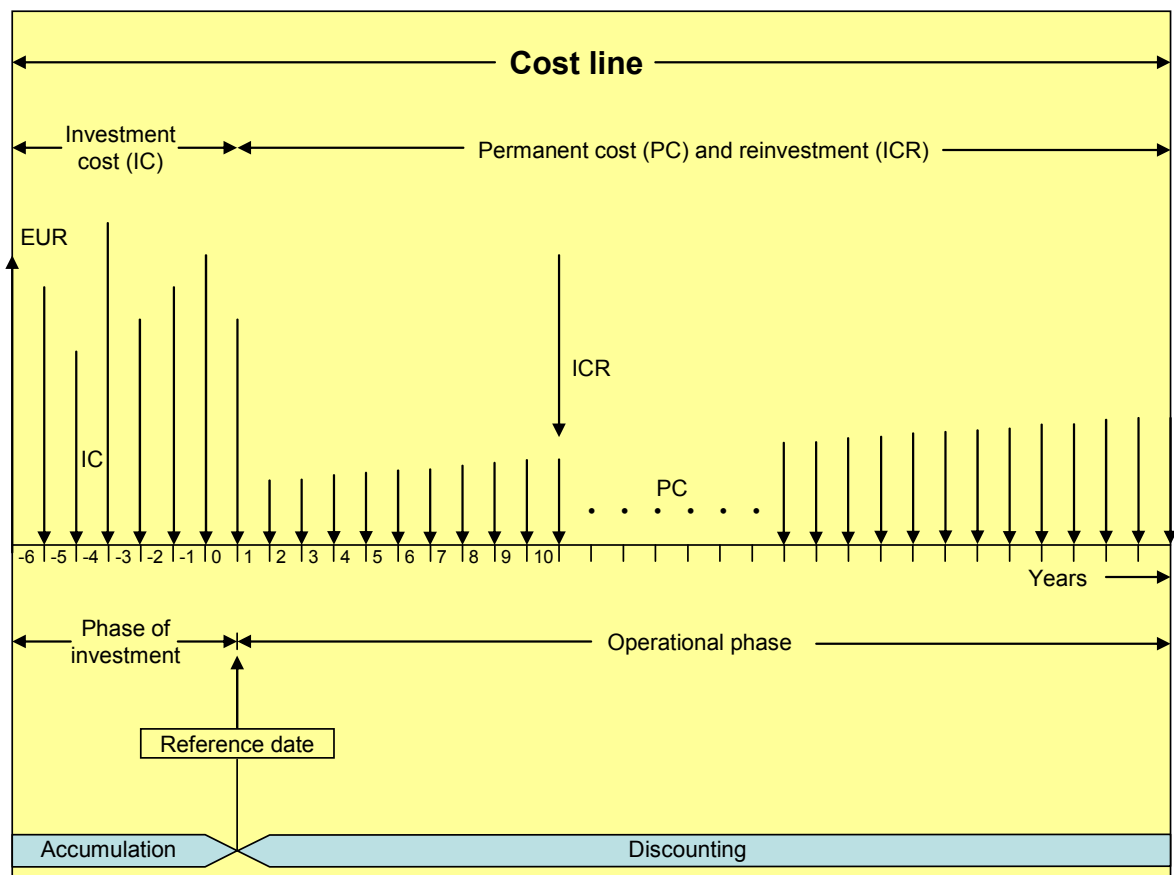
Cost line

Investment cost (IC)

Permanent cost (PC) and reinvestment (ICR)

EUR

IC

ICR

PC

-6 -5 -4 -3 -2 -1 0 1 2 3 4 5 6 7 8 9 10

Years

Phase of investment

Operational phase

Reference date

Accumulation

Discounting